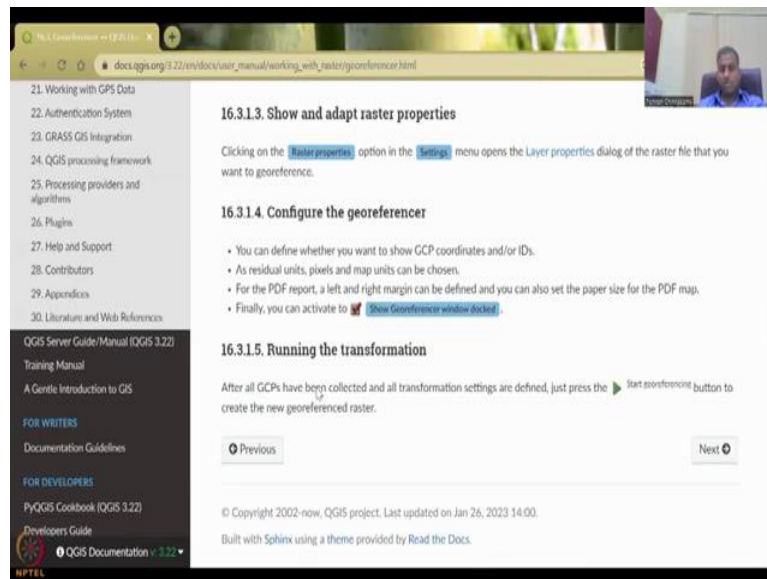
docs.qgis.org/3.22/en/docs/user_manual/working_with_raster/georeferencer.html

21. Working with GPS Data
22. Authentication System
23. GRASS GIS Integration
24. QGIS processing framework
25. Processing providers and algorithms
26. Plugins
27. Help and Support
28. Contributors
29. Appendices
30. Literature and Web References
QGIS Server Guide/Manual (QGIS 3.22)
Training Manual
A Gentle Introduction to GIS
FOR WRITERS
Documentation Guidelines
FOR DEVELOPERS
PyQGIS Cookbook (QGIS 3.22)
Developers Guide
QGIS Documentation v: 3.22

16.3.1.3. Show and adapt raster properties

Clicking on the Raster properties option in the Settings menu opens the Layer properties dialog of the raster file that you want to georeference.

16.3.1.4. Configure the georeferencer

• You can define whether you want to show GCP coordinates and/or IDs.
• As residual units, pixels and map units can be chosen.
• For the PDF report, a left and right margin can be defined and you can also set the paper size for the PDF map.
• Finally, you can activate to Show Georeferencer window docked.

16.3.1.5. Running the transformation

After all GCPs have been collected and all transformation settings are defined, just press the Start georeferencing button to create the new georeferenced raster.

Previous

Next

© Copyright 2002-now, QGIS project. Last updated on Jan 26, 2023 14:00.

Built with Sphinx using a theme provided by Read the Docs.

NPTEL